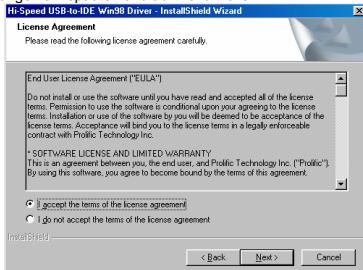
Hi-Speed USB-to-IDE Win98 Driver - InstallShield Wizard

License Agreement

Please read the following license agreement carefully.

End User License Agreement ("EULA")

Do not install or use the software until you have read and accepted all of the license terms. Permission to use the software is conditional upon your agreeing to the license terms. Installation or use of the software by you will be deemed to be acceptance of the license terms. Acceptance will bind you to the license terms in a legally enforceable contract with Prolific Technology Inc.

* SOFTWARE LICENSE AND LIMITED WARRANTY
This is an agreement between you, the end user, and Prolific Technology Inc. ("Prolific"). By using this software, you agree to become bound by the terms of this agreement.

I accept the terms of the license agreement

I do not accept the terms of the license agreement

InstallShield

< Back

Next >

Cancel